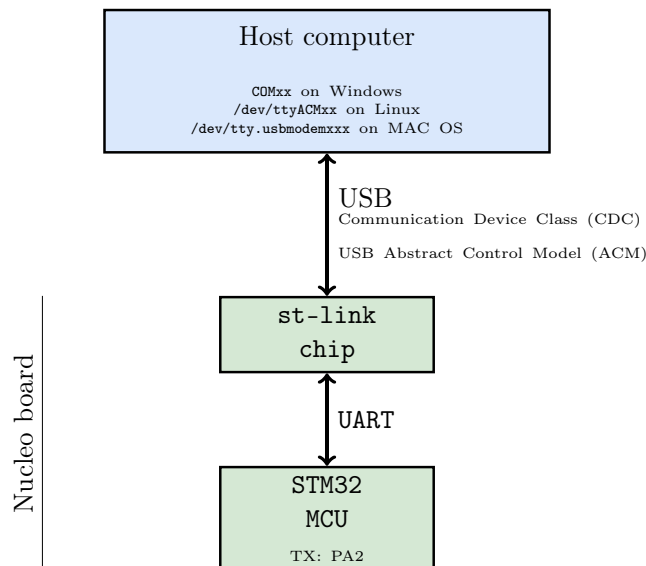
Host computer

COMxx on Windows
/dev/ttyACMxx on Linux
/dev/tty.usbmodemxxx on MAC OS

USB
Communication Device Class (CDC)

USB Abstract Control Model (ACM)

Nucleo board

st-link
chip

UART

STM32
MCU

TX: PA2